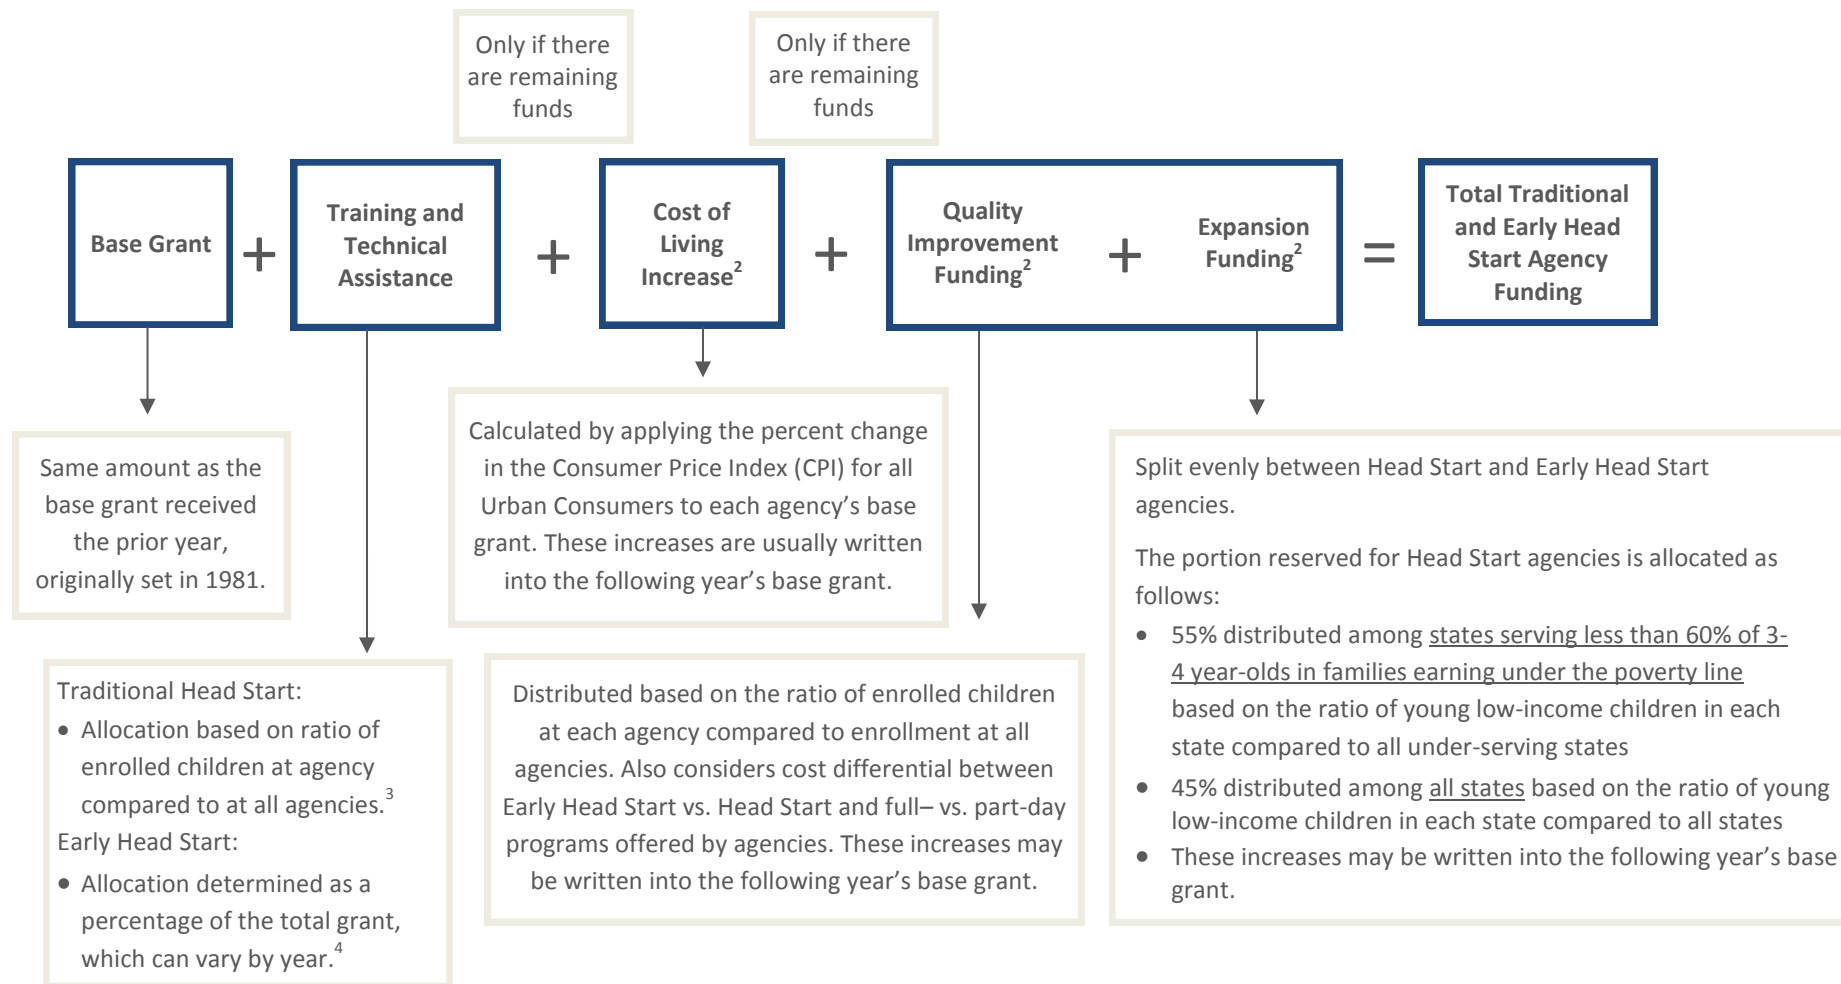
Only if there are remaining funds

Only if there are remaining funds

Base Grant + Training and Technical Assistance + Cost of Living Increase$^2$ + Quality Improvement Funding$^2$ + Expansion Funding$^2$ = Total Traditional and Early Head Start Agency Funding

Same amount as the base grant received the prior year, originally set in 1981.

Calculated by applying the percent change in the Consumer Price Index (CPI) for all Urban Consumers to each agency's base grant. These increases are usually written into the following year's base grant.

Split evenly between Head Start and Early Head Start agencies.

The portion reserved for Head Start agencies is allocated as follows:

- 55% distributed among states serving less than 60% of 3-4 year-olds in families earning under the poverty line based on the ratio of young low-income children in each state compared to all under-serving states
- 45% distributed among all states based on the ratio of young low-income children in each state compared to all states
- These increases may be written into the following year's base grant.

Traditional Head Start:
- Allocation based on ratio of enrolled children at agency compared to at all agencies.$^3$

Early Head Start:
- Allocation determined as a percentage of the total grant, which can vary by year.$^4$

Distributed based on the ratio of enrolled children at each agency compared to enrollment at all agencies. Also considers cost differential between Early Head Start vs. Head Start and full– vs. part-day programs offered by agencies. These increases may be written into the following year's base grant.